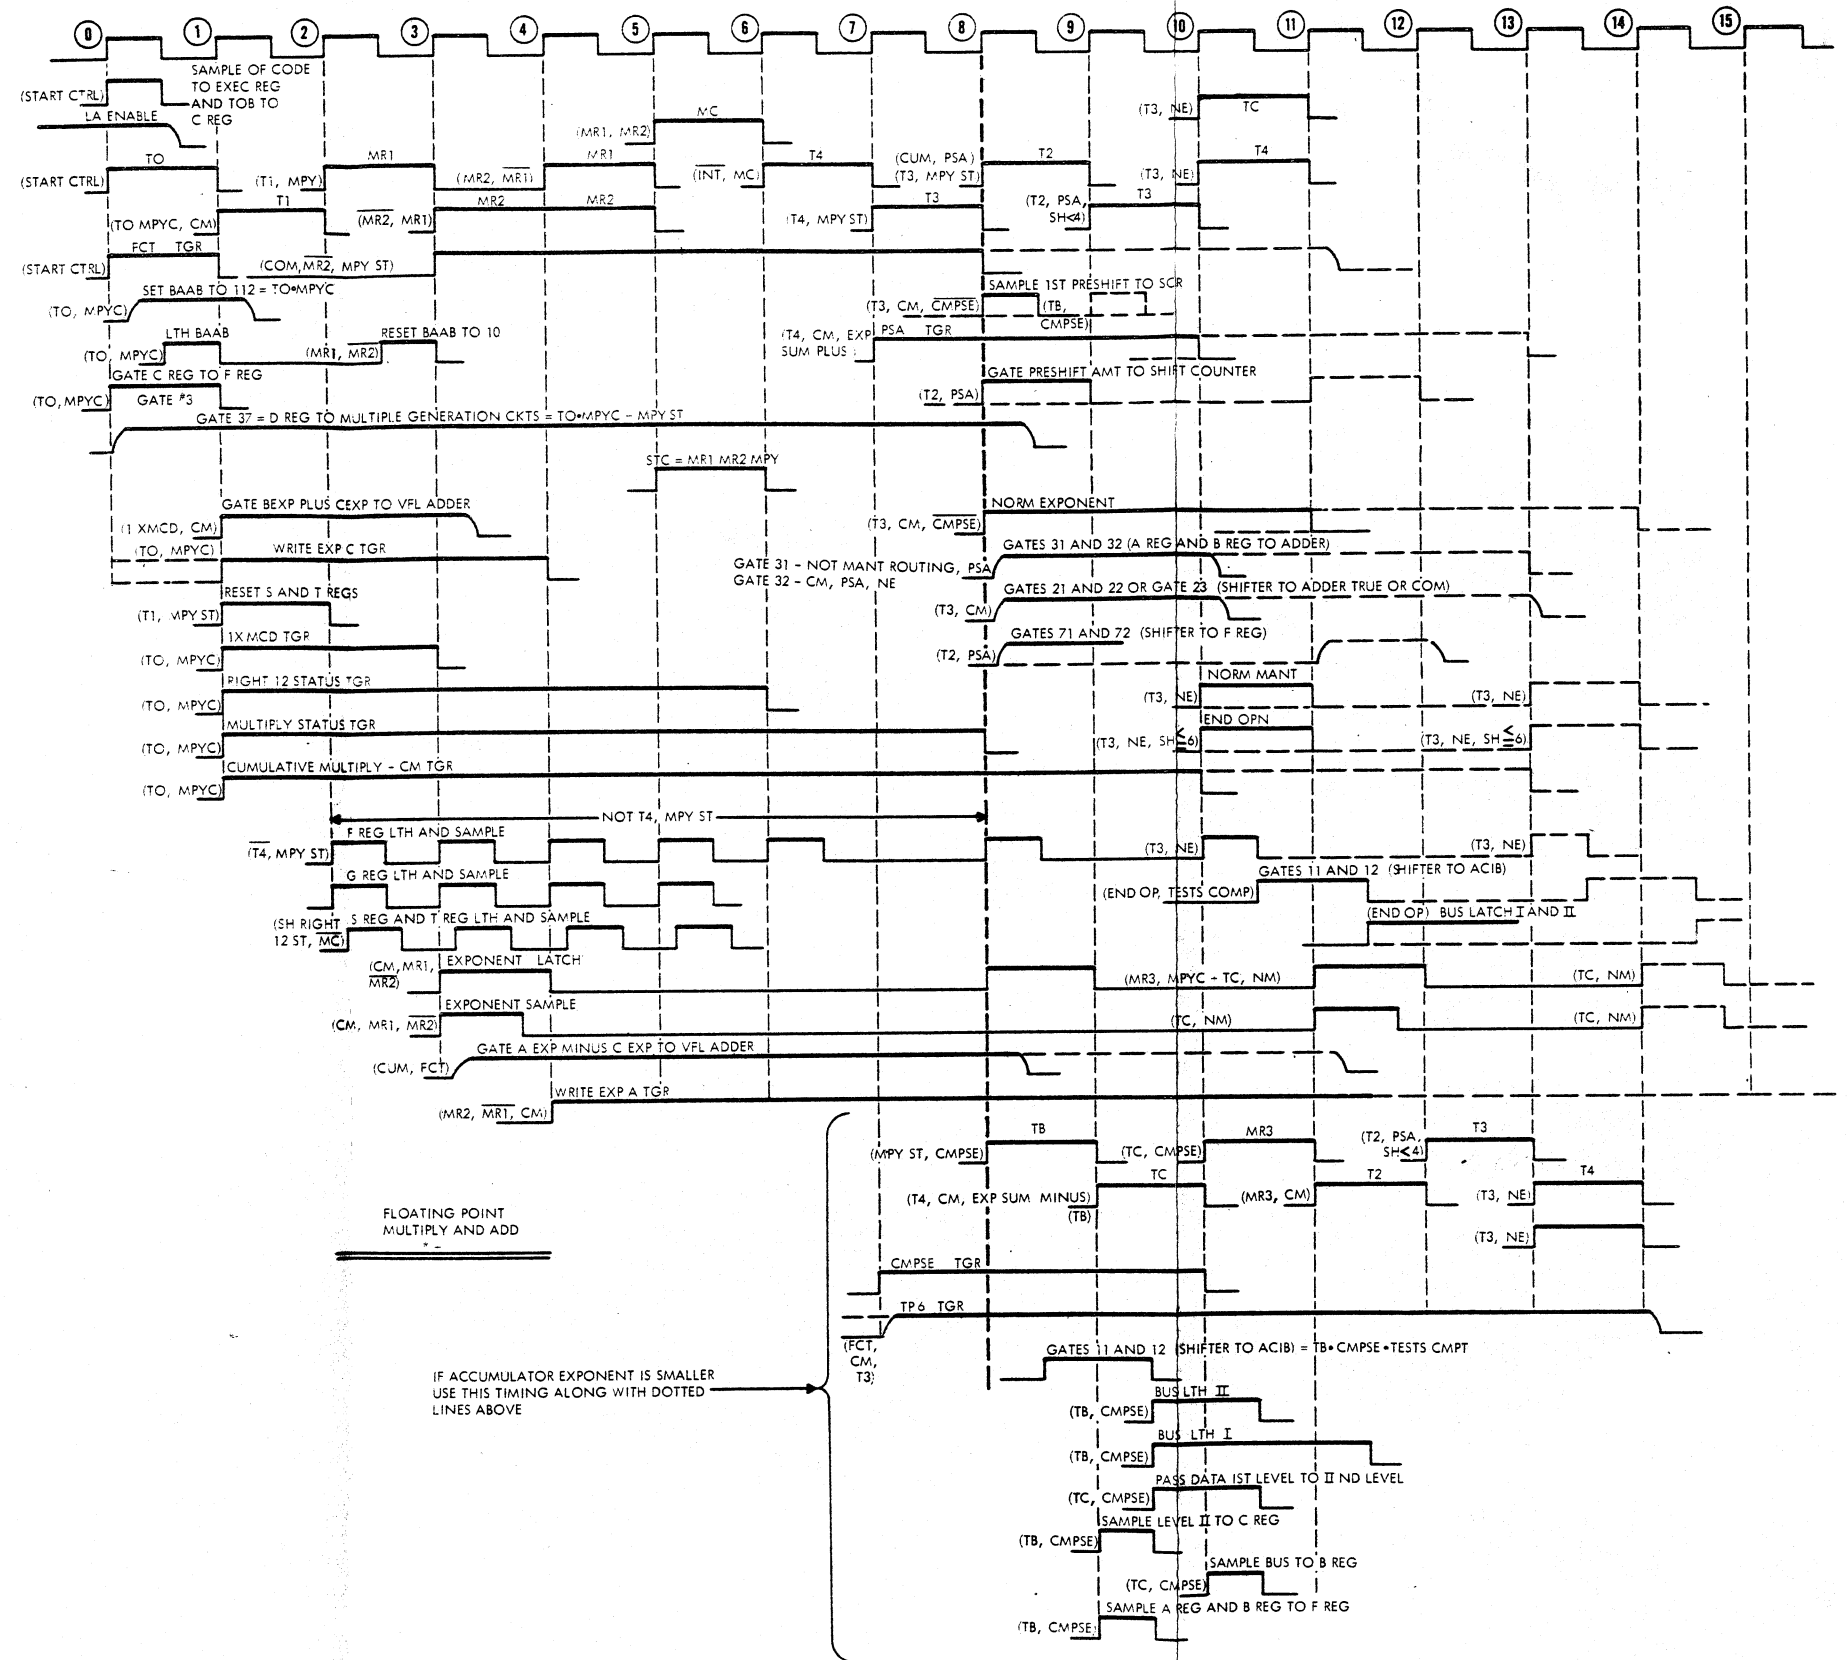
0 1 2 3 4 5 6 7 8 9 10 11 12 13 14 15

(START CTRL) SAMPLE OF CODE TO EXEC REG AND TOB TO C REG

LA ENABLE

(MR1, MR2) MC

(T3, NE) TC

(START CTRL) TO

(T1, MPY) MR1

(MR2, $\overline{MR1}$) MR1

($\overline{INT}$, MC) T4

(CUM, PSA) (T3, MPY ST) T2

(T3, NE) T4

(TO MPYC, CM) T1

($\overline{MR2}$, MR1) MR2 MR2

(T4, MPY ST) T3

(T2, PSA, SH<4) T3

(START CTRL) FCT TGR

(COM, $\overline{MR2}$, MPY ST)

SAMPLE 1ST PRESHIFT TO SCR

(TO, MPYC) SET BAAB TO 112 = TO•MPYC

(T3, CM, $\overline{CMPSE}$) (TB, CMPSE)

(TO, MPYC) LTH BAAB

(MR1, MR2) RESET BAAB TO 10

(T4, CM, EXP SUM PLUS) PSA TGR

GATE C REG TO F REG

GATE PRESHIFT AMT TO SHIFT COUNTER

(TO, MPYC) GATE #3

(T2, PSA)

GATE 37 = D REG TO MULTIPLE GENERATION CKTS = TO•MPYC – MPY ST

STC = MR1 MR2 MPY

(1 XMCD, CM) GATE BEXP PLUS CEXP TO VFL ADDER

(T3, CM, $\overline{CMPSE}$) NORM EXPONENT

(TO, MPYC) WRITE EXP C TGR

GATE 31 – NOT MANT ROUTING, PSA
GATE 32 – CM, PSA, NE

GATES 31 AND 32 (A REG AND B REG TO ADDER)

(T1, MPY ST) RESET S AND T REGS

(T3, CM) GATES 21 AND 22 OR GATE 23 (SHIFTER TO ADDER TRUE OR COM)

(TO, MPYC) 1X MCD TGR

(T2, PSA) GATES 71 AND 72 (SHIFTER TO F REG)

(TO, MPYC) RIGHT 12 STATUS TGR

(T3, NE) NORM MANT (T3, NE)

(TO, MPYC) MULTIPLY STATUS TGR

(T3, NE, SH$\leq$6) END OPN (T3, NE, SH$\leq$6)

(TO, MPYC) CUMULATIVE MULTIPLY – CM TGR

NOT T4, MPY ST

($\overline{T4}$, MPY ST) F REG LTH AND SAMPLE

(T3, NE) (T3, NE)

G REG LTH AND SAMPLE

(END OP, TESTS COMP) GATES 11 AND 12 (SHIFTER TO ACIB)

(SH RIGHT 12 ST, $\overline{MC}$) S REG AND T REG LTH AND SAMPLE

(END OP) BUS LATCH I AND II

(CM, MR1, $\overline{MR2}$) EXPONENT LATCH

(MR3, MPYC + TC, NM) (TC, NM)

(CM, MR1, $\overline{MR2}$) EXPONENT SAMPLE

(TC, NM) (TC, NM)

(CUM, FCT) GATE A EXP MINUS C EXP TO VFL ADDER

(MR2, $\overline{MR1}$, CM) WRITE EXP A TGR

(MPY ST, CMPSE) TB

(TC, CMPSE) MR3

(T2, PSA, SH<4) T3

(T4, CM, EXP SUM MINUS) (TB) TC

(MR3, CM) T2

(T3, NE) T4

(T3, NE)

FLOATING POINT MULTIPLY AND ADD

CMPSE TGR

TP6 TGR

($\overline{FCT}$, CM, T3)

GATES 11 AND 12 (SHIFTER TO ACIB) = TB•CMPSE•TESTS CMPT

IF ACCUMULATOR EXPONENT IS SMALLER USE THIS TIMING ALONG WITH DOTTED LINES ABOVE

(TB, CMPSE) BUS LTH II

(TB, CMPSE) BUS LTH I

(TC, CMPSE) PASS DATA IST LEVEL TO II ND LEVEL

(TB, CMPSE) SAMPLE LEVEL II TO C REG

(TC, CMPSE) SAMPLE BUS TO B REG

(TB, CMPSE) SAMPLE A REG AND B REG TO F REG